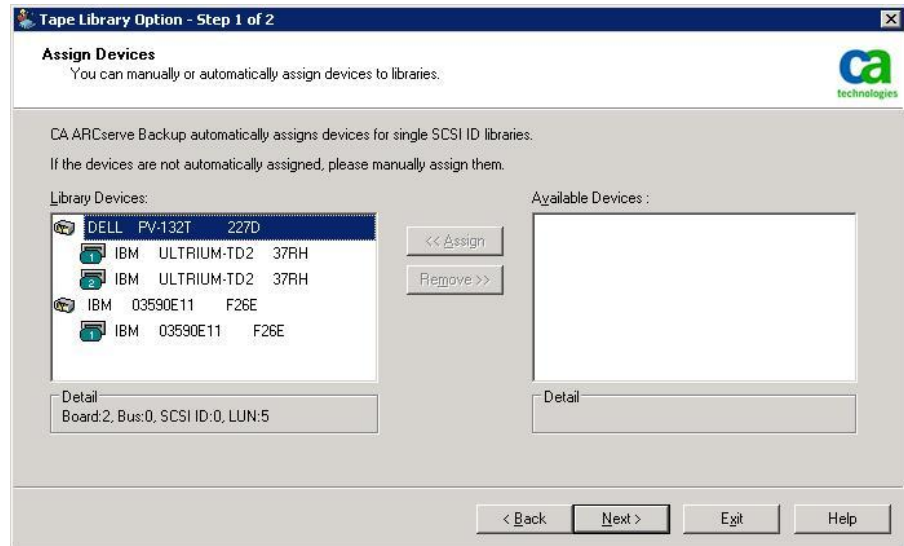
Tape Library Option - Step 1 of 2

Assign Devices
You can manually or automatically assign devices to libraries.

ca technologies

CA ARCserve Backup automatically assigns devices for single SCSI ID libraries.

If the devices are not automatically assigned, please manually assign them.

Library Devices:

DELL PV-132T 227D
1 IBM ULTRIUM-TD2 37RH
2 IBM ULTRIUM-TD2 37RH
IBM 03590E11 F26E
1 IBM 03590E11 F26E

<< Assign

Remove >>

Available Devices :

Detail
Board:2, Bus:0, SCSI ID:0, LUN:5

Detail

< Back | Next > | Exit | Help